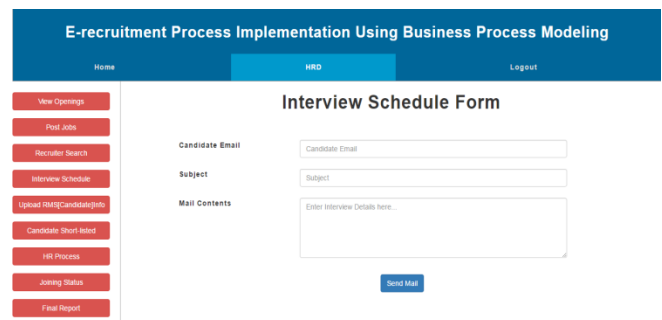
E-recruitment Process Implementation Using Business Process Modeling

Home
HRD
Logout

View Openings
Post Jobs
Recruiter Search
Interview Schedule
Upload RMS[Candidate]Info
Candidate Short-listed
HR Process
Joining Status
Final Report

Interview Schedule Form

Candidate Email
Candidate Email

Subject
Subject

Mail Contents
Enter Interview Details here...

Send Mail